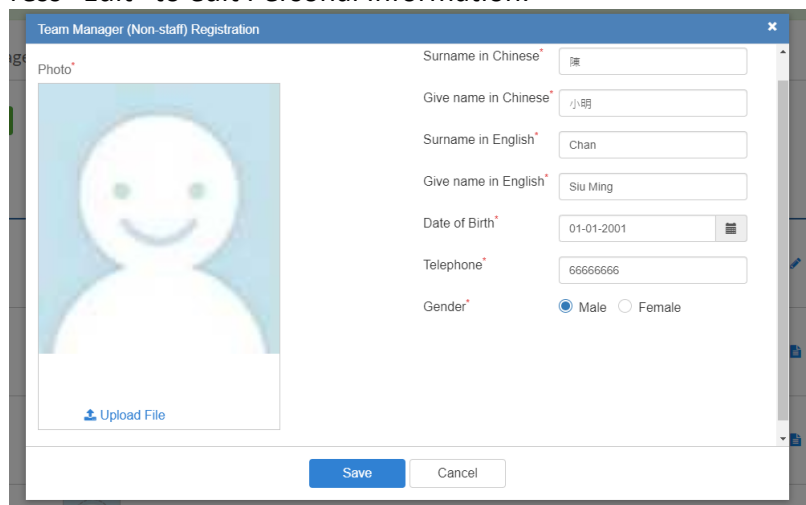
Team Manager (Non-staff) Registration

×

Photo*

Upload File

Surname in Chinese* 陳

Give name in Chinese* 小明

Surname in English* Chan

Give name in English* Siu Ming

Date of Birth* 01-01-2001

Telephone* 66666666

Gender* Male Female

Save

Cancel